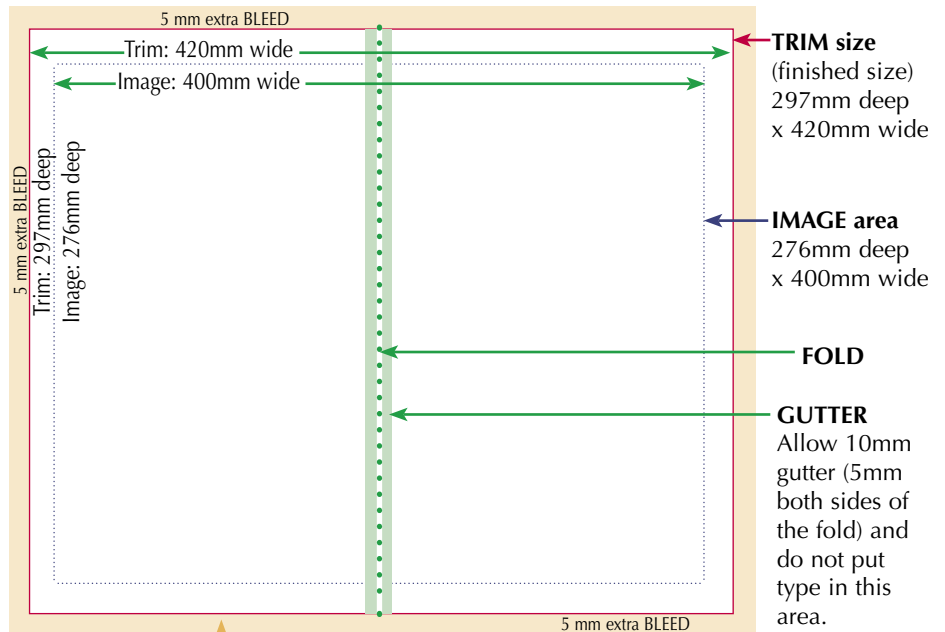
5 mm extra BLEED

Trim: 420mm wide

Image: 400mm wide

5 mm extra BLEED

Trim: 297mm deep

Image: 276mm deep

TRIM size
(finished size)
297mm deep
x 420mm wide

IMAGE area
276mm deep
x 400mm wide

FOLD

GUTTER
Allow 10mm gutter (5mm both sides of the fold) and do not put type in this area.

5 mm extra BLEED